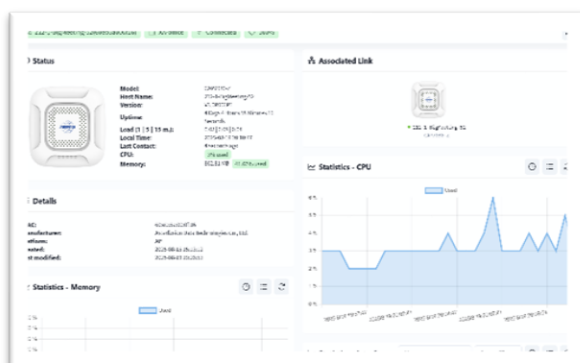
Status

Model:
Host Name:
Version:
Uptime:
Load (1 | 5 | 15 m.):
Local Time:
Last Contact:
CPU:
Memory:

Associated Link

Details

AC:
anufacturer:
atform:
eated:
st modified:

Statistics - Memory

Used

Statistics - CPU

Used